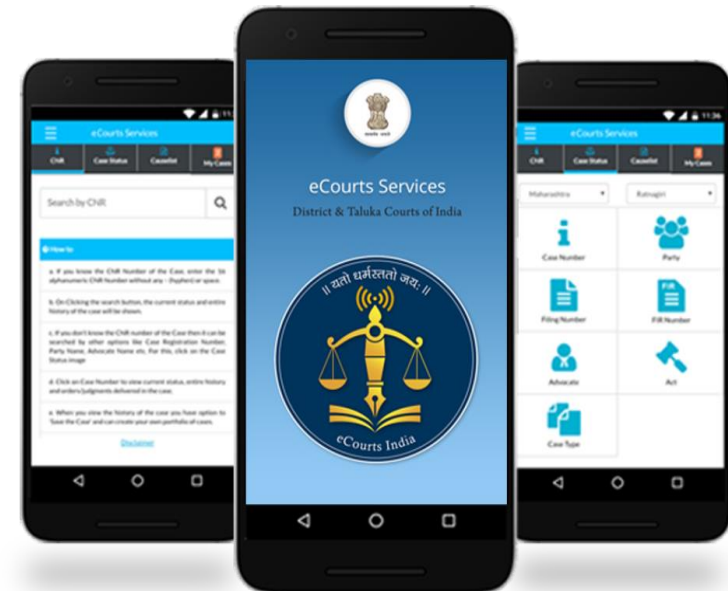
11:
eCourts Services
CNR
Case Status
Causelist
My Cases
Search by CNR
How to
a. If you know the CNR Number of the Case, enter the 16 alphanumeric CNR Number without any - (hyphen) or space.
b. On Clicking the search button, the current status and entire history of the case will be shown.
c. If you don't know the CNR number of the Case then it can be searched by other options like Case Registration Number, Party Name, Advocate Name etc. For this, click on the Case Status image
d. Click on Case Number to view current status, entire history and orders/judgments delivered in the case.
e. When you view the history of the case you have option to 'Save the Case' and can create your own portfolio of cases.
Disclaimer

सत्यमेव जयते
eCourts Services
District & Taluka Courts of India
॥ यतो धर्मस्ततो जयः ॥
eCourts India

11:36
eCourts Services
CNR
Case Status
Causelist
My Cases
Maharashtra
Ratnagiri
Case Number
Party
Filing Number
FIR Number
FIR
Advocate
Act
Case Type